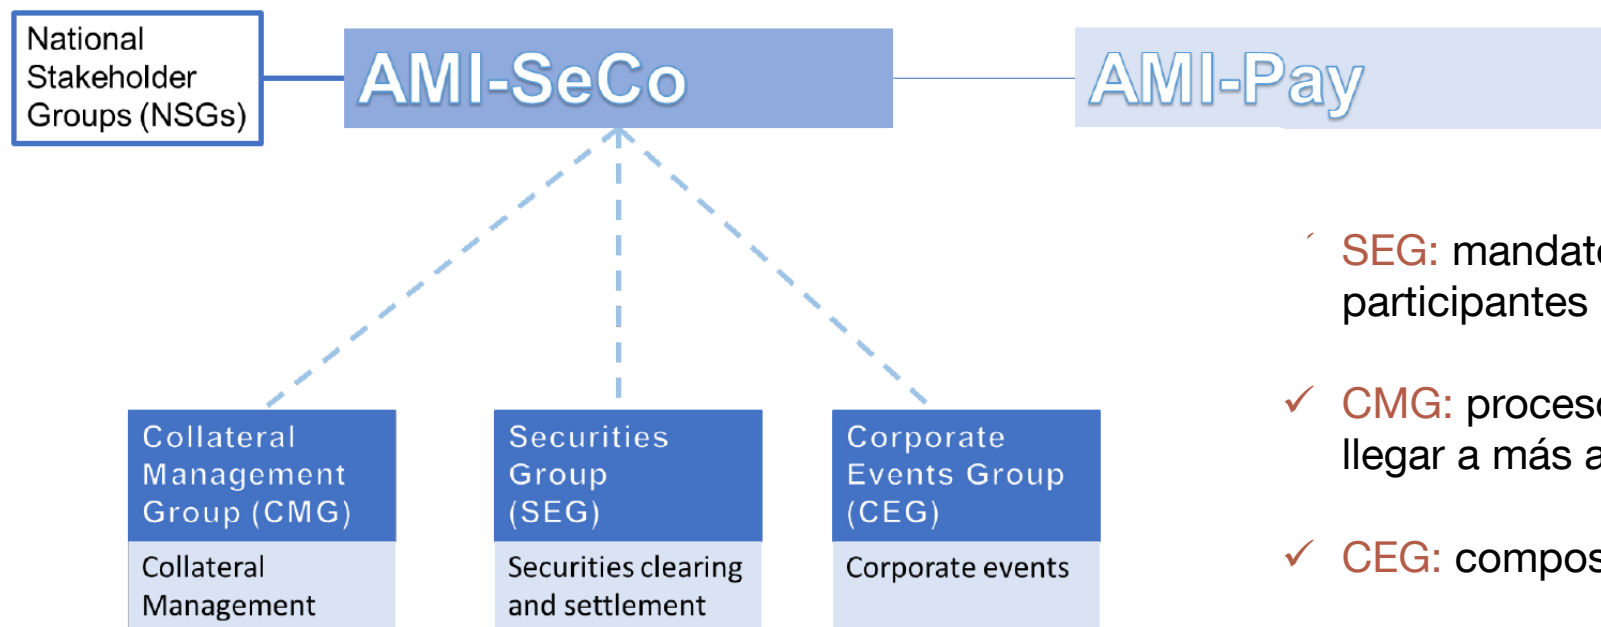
National Stakeholder Groups (NSGs)

AMI-SeCo

AMI-Pay

Collateral Management Group (CMG)

Collateral Management

Securities Group (SEG)

Securities clearing and settlement

Corporate Events Group (CEG)

Corporate events

SEG: mandat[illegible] participantes

CMG: proces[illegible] llegar a más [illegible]

CEG: compos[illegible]